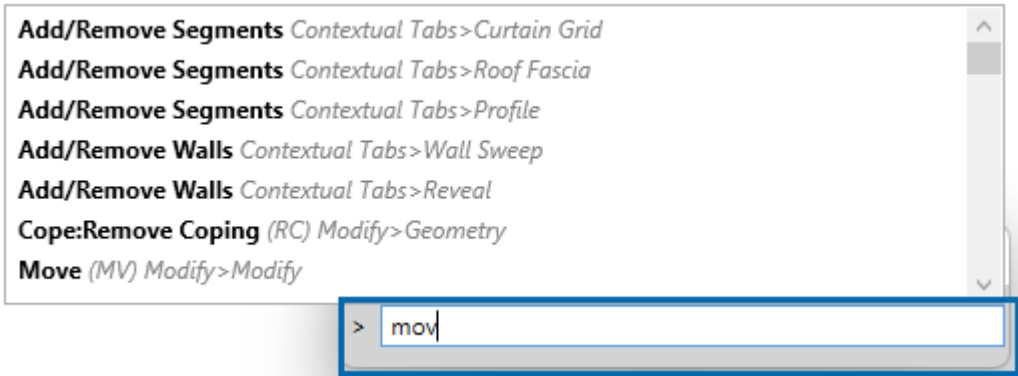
**Add/Remove Segments** *Contextual Tabs>Curtain Grid*
**Add/Remove Segments** *Contextual Tabs>Roof Fascia*
**Add/Remove Segments** *Contextual Tabs>Profile*
**Add/Remove Walls** *Contextual Tabs>Wall Sweep*
**Add/Remove Walls** *Contextual Tabs>Reveal*
**Cope:Remove Coping** *(RC) Modify>Geometry*
**Move** *(MV) Modify>Modify*

> mov